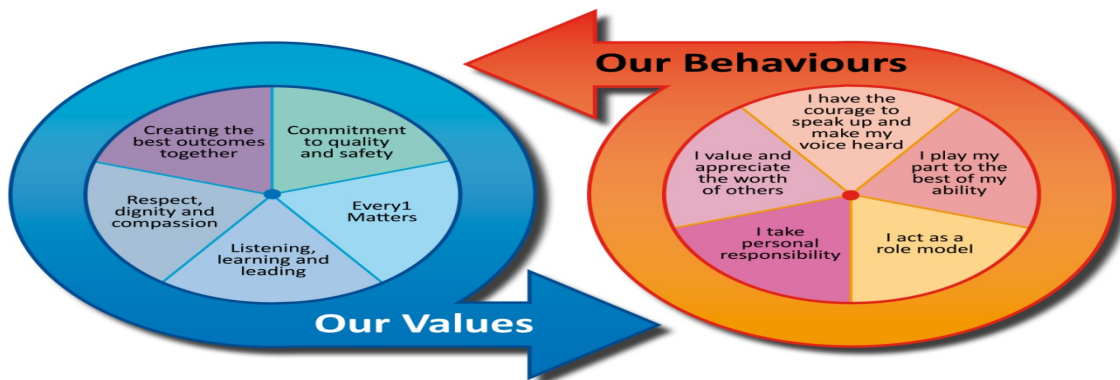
Our Behaviours

Creating the best outcomes together

Commitment to quality and safety

Every1 Matters

Listening, learning and leading

Respect, dignity and compassion

Our Values

I have the courage to speak up and make my voice heard

I play my part to the best of my ability

I act as a role model

I take personal responsibility

I value and appreciate the worth of others